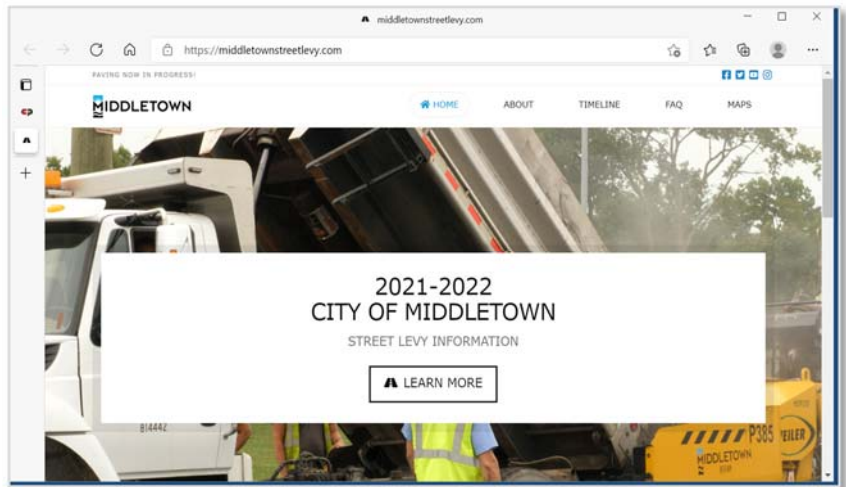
middletownstreetlevy.com

https://middletownstreetlevy.com

PAVING NOW IN PROGRESS!

MIDDLETOWN

HOME ABOUT TIMELINE FAQ MAPS

2021-2022
CITY OF MIDDLETOWN

STREET LEVY INFORMATION

LEARN MORE

814442

P385

MIDDLETOWN

EILER